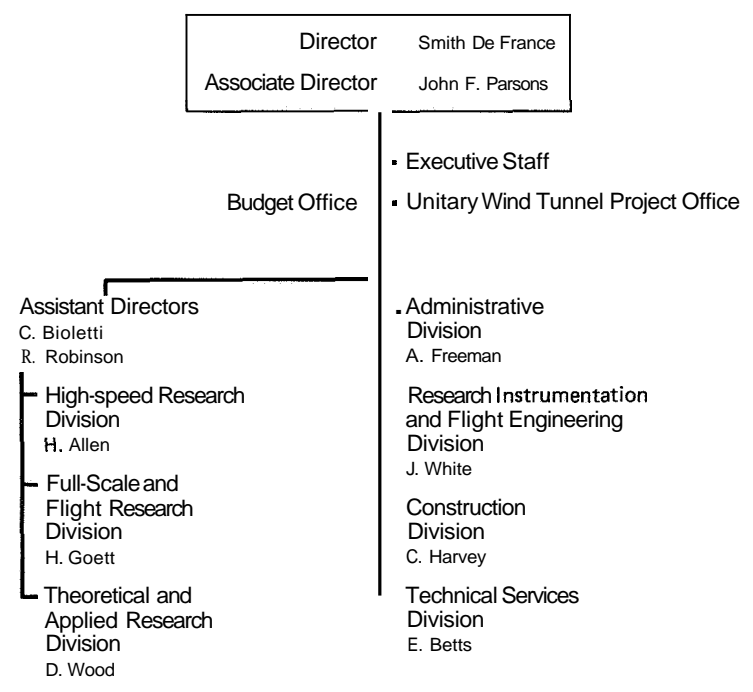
Director Smith De France
Associate Director John F. Parsons

Budget Office

Executive Staff

Unitary Wind Tunnel Project Office

Assistant Directors
C. Bioletti
R. Robinson

High-speed Research Division
H. Allen

Full-Scale and Flight Research Division
H. Goett

Theoretical and Applied Research Division
D. Wood

Administrative Division
A. Freeman

Research Instrumentation and Flight Engineering Division
J. White

Construction Division
C. Harvey

Technical Services Division
E. Betts